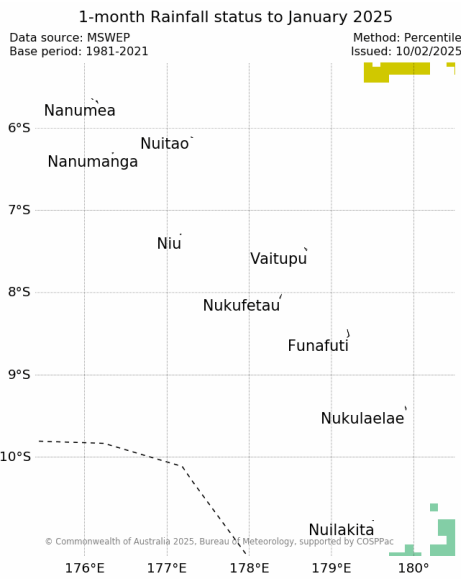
1-month Rainfall status to January 2025

Data source: MSWEP
Base period: 1981-2021

Method: Percentile
Issued: 10/02/2025

Nanumea
6°S
Nuitao
Nanumanga
7°S
Niu
Vaitupu
8°S
Nukufetau
Funafuti
9°S
Nukulaelae
10°S
Nuilakita

© Commonwealth of Australia 2025, Bureau of Meteorology, supported by COSPPac

176°E
177°E
178°E
179°E
180°